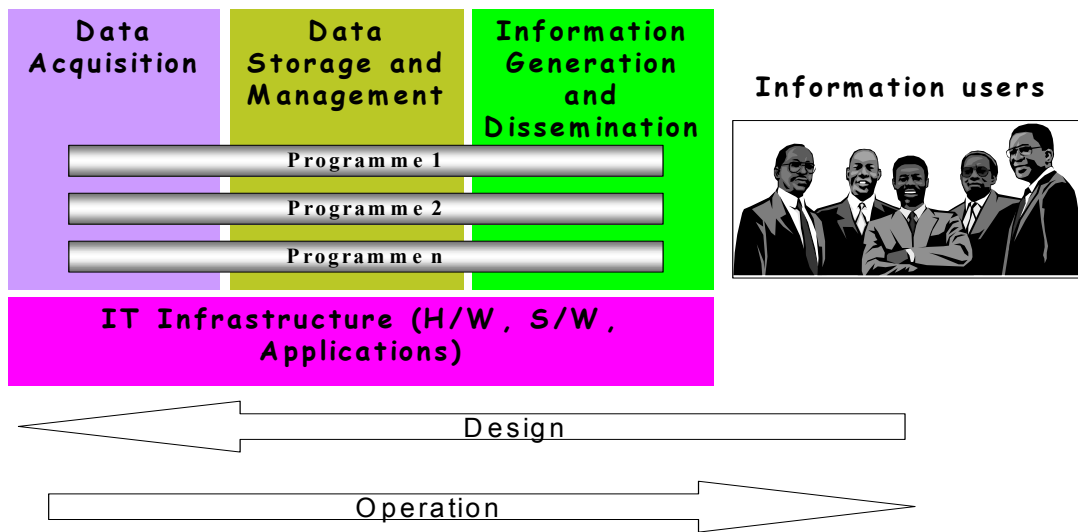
Data Acquisition

Data Storage and Management

Information Generation and Dissemination

Information users

Programme 1

Programme 2

Programme n

IT Infrastructure (H/W, S/W, Applications)

Design

Operation